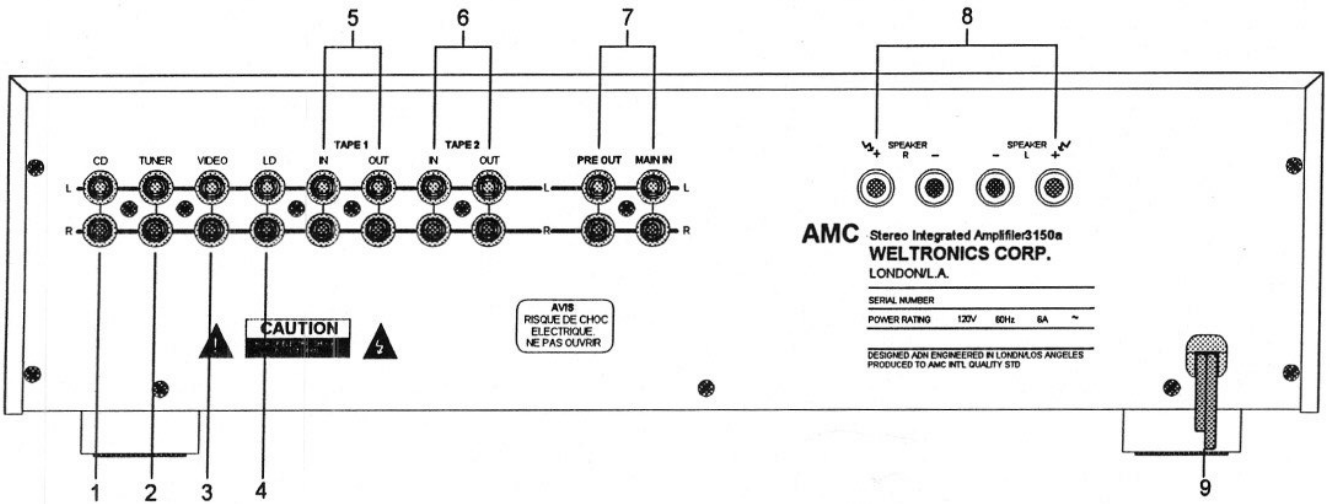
5 6 7 8

TAPE 1 TAPE 2

CD TUNER VIDEO LD IN OUT IN OUT PRE OUT MAIN IN

L L L

R R R

+ SPEAKER R − − SPEAKER L +

AMC Stereo Integrated Amplifiler3150a
WELTRONICS CORP.
LONDON/L.A.

SERIAL NUMBER
POWER RATING 120V 60Hz 6A ~

DESIGNED ADN ENGINEERED IN LONDN/LOS ANGELES
PRODUCED TO AMC INTL QUALITY STD

AVIS
RISQUE DE CHOC
ELECTRIQUE.
NE PAS OUVRIR

CAUTION
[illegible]

1 2 3 4 9